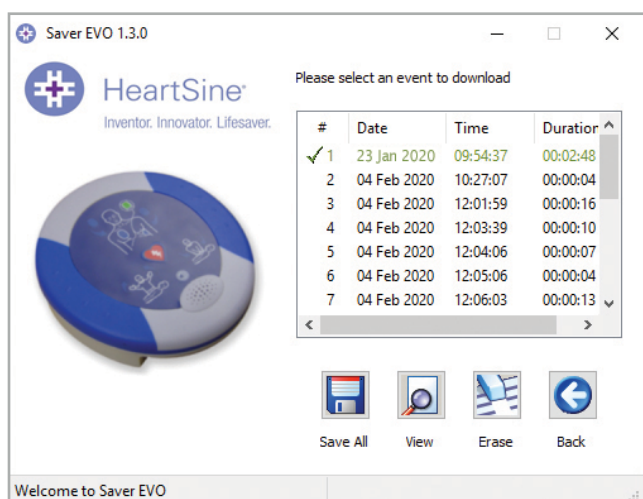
Saver EVO 1.3.0

HeartSine®
Inventor. Innovator. Lifesaver.

Please select an event to download

| # | Date | Time | Duration |
|---|---|---|---|
| ✓ 1 | 23 Jan 2020 | 09:54:37 | 00:02:48 |
| 2 | 04 Feb 2020 | 10:27:07 | 00:00:04 |
| 3 | 04 Feb 2020 | 12:01:59 | 00:00:16 |
| 4 | 04 Feb 2020 | 12:03:39 | 00:00:10 |
| 5 | 04 Feb 2020 | 12:04:06 | 00:00:07 |
| 6 | 04 Feb 2020 | 12:05:06 | 00:00:04 |
| 7 | 04 Feb 2020 | 12:06:03 | 00:00:13 |

Save All View Erase Back

Welcome to Saver EVO